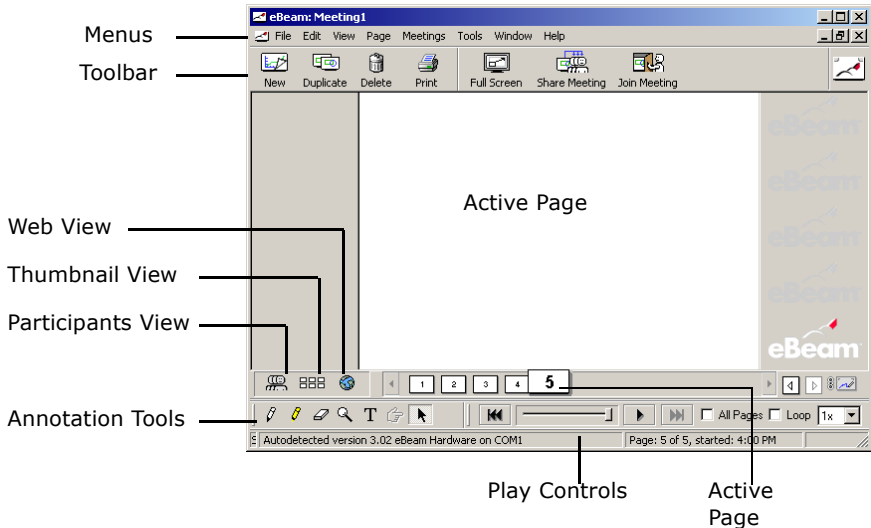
Menus
Toolbar
eBeam: Meeting1
File Edit View Page Meetings Tools Window Help
New Duplicate Delete Print Full Screen Share Meeting Join Meeting
Active Page
eBeam
eBeam
eBeam
eBeam
eBeam
Web View
Thumbnail View
Participants View
1 2 3 4 5
Annotation Tools
All Pages Loop 1x
Autodetected version 3.02 eBeam Hardware on COM1
Page: 5 of 5, started: 4:00 PM
Play Controls
Active Page